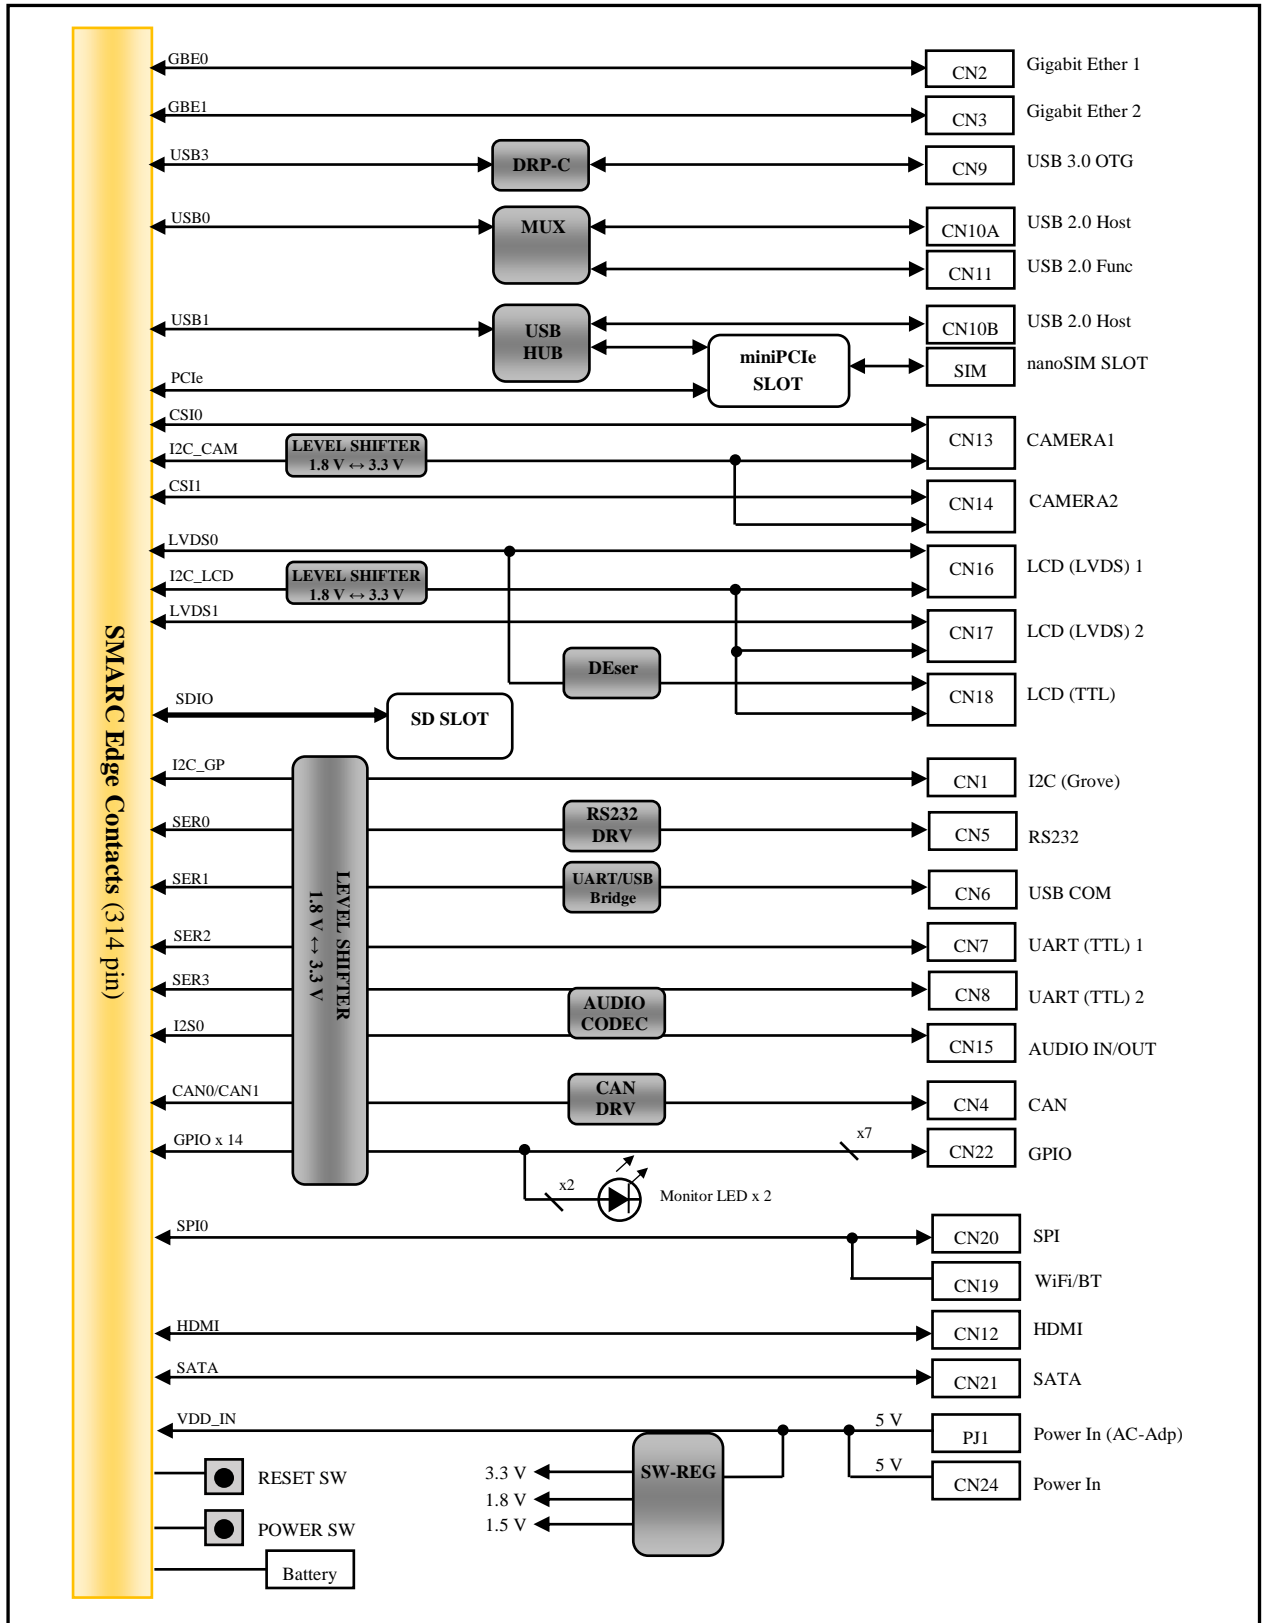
SMARC Edge Contacts (314 pin)

GBE0
CN2 Gigabit Ether 1
GBE1
CN3 Gigabit Ether 2
USB3
DRP-C
CN9 USB 3.0 OTG
USB0
MUX
CN10A USB 2.0 Host
CN11 USB 2.0 Func
USB1
USB HUB
CN10B USB 2.0 Host
miniPCIe SLOT
SIM nanoSIM SLOT
PCIe
CSI0
I2C_CAM
LEVEL SHIFTER 1.8 V ↔ 3.3 V
CN13 CAMERA1
CSI1
CN14 CAMERA2
LVDS0
I2C_LCD
LEVEL SHIFTER 1.8 V ↔ 3.3 V
CN16 LCD (LVDS) 1
LVDS1
CN17 LCD (LVDS) 2
DEser
CN18 LCD (TTL)
SDIO
SD SLOT
I2C_GP
LEVEL SHIFTER 1.8 V ↔ 3.3 V
CN1 I2C (Grove)
SER0
RS232 DRV
CN5 RS232
SER1
UART/USB Bridge
CN6 USB COM
SER2
CN7 UART (TTL) 1
SER3
AUDIO CODEC
CN8 UART (TTL) 2
I2S0
CN15 AUDIO IN/OUT
CAN0/CAN1
CAN DRV
CN4 CAN
GPIO x 14
x7
CN22 GPIO
x2
Monitor LED x 2
SPI0
CN20 SPI
CN19 WiFi/BT
HDMI
CN12 HDMI
SATA
CN21 SATA
VDD_IN
5 V
PJ1 Power In (AC-Adp)
5 V
CN24 Power In
SW-REG
3.3 V
1.8 V
1.5 V
RESET SW
POWER SW
Battery